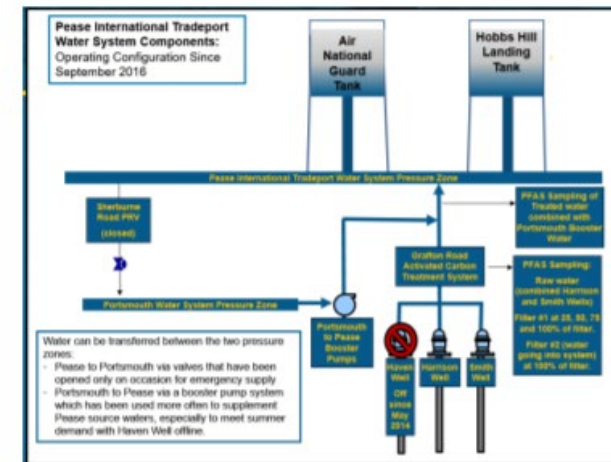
Pease International Tradeport Water System Components:
Operating Configuration Since September 2016

Air National Guard Tank

Hobbs Hill Landing Tank

Pease International Tradeport Water System Pressure Zone

Sherburne Road PRV (closed)

PFAS Sampling of Treated water combined with Portsmouth Booster Water

Grafton Road Activated Carbon Treatment System

PFAS Sampling: Raw water (combined Harrison and Smith Wells)
Filter #1 at 25, 50, 75 and 100% of filter.
Filter #2 (water going into system) at 100% of filter.

Portsmouth Water System Pressure Zone

Portsmouth to Pease Booster Pumps

Haven Well Off since May 2014

Harrison Well

Smith Well

Water can be transferred between the two pressure zones:
- Pease to Portsmouth via valves that have been opened only on occasion for emergency supply
- Portsmouth to Pease via a booster pump system which has been used more often to supplement Pease source waters, especially to meet summer demand with Haven Well offline.